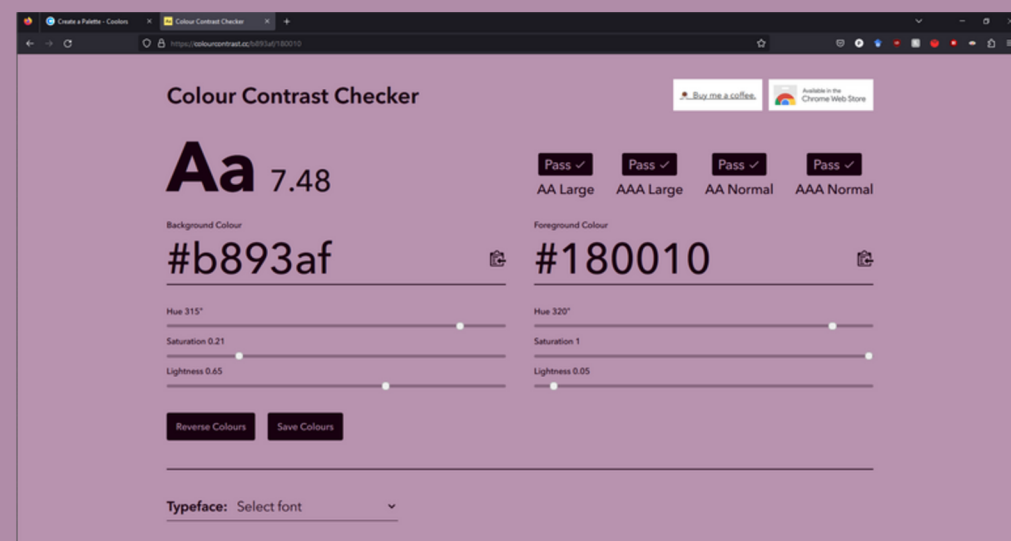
Create a Palette - Coolors
Colour Contrast Checker
https://colourcontrast.cc/b893af/180010

Colour Contrast Checker

Buy me a coffee.

Available in the Chrome Web Store

Aa 7.48

Pass ✓ AA Large
Pass ✓ AAA Large
Pass ✓ AA Normal
Pass ✓ AAA Normal

Background Colour
#b893af

Foreground Colour
#180010

Hue 315°
Saturation 0.21
Lightness 0.65

Hue 320°
Saturation 1
Lightness 0.05

Reverse Colours
Save Colours

Typeface: Select font